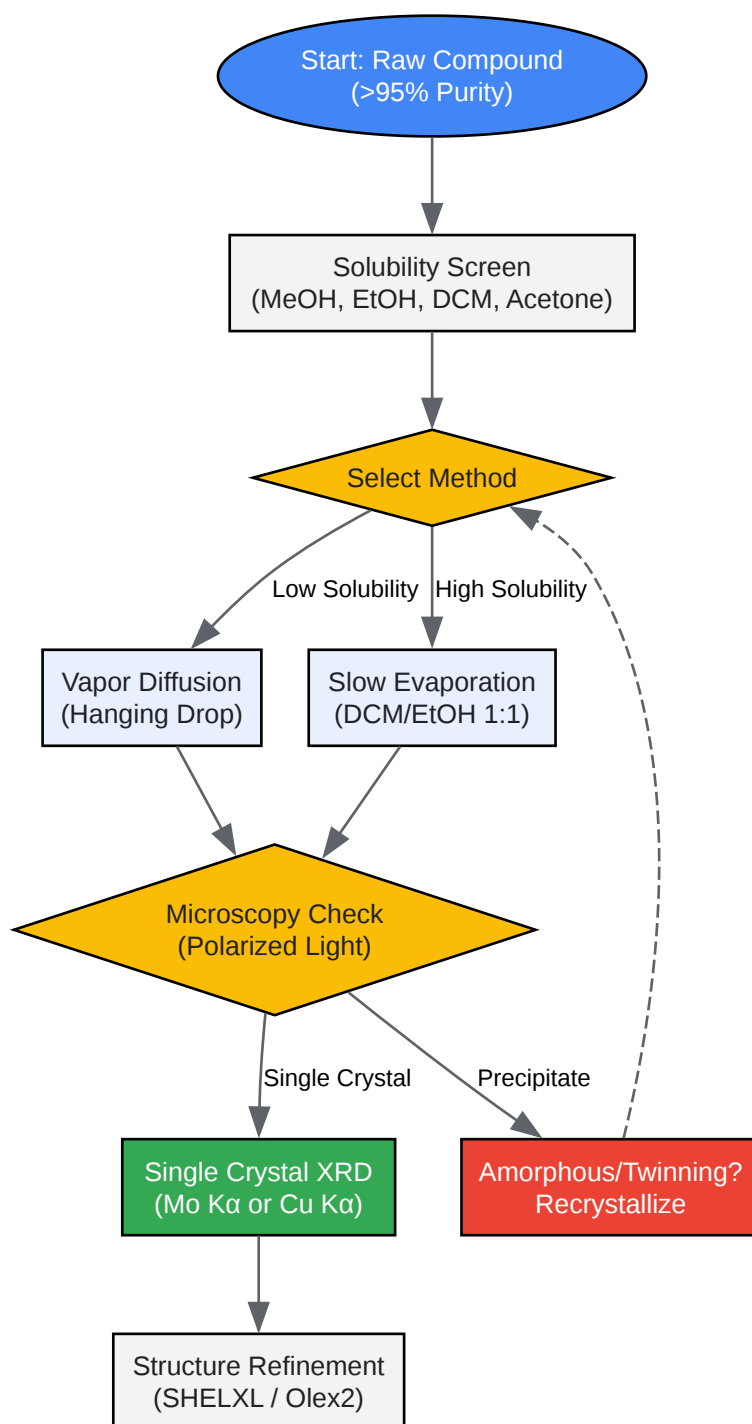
Start: Raw Compound
(>95% Purity)

Solubility Screen
(MeOH, EtOH, DCM, Acetone)

Select Method

Low Solubility

High Solubility

Vapor Diffusion
(Hanging Drop)

Slow Evaporation
(DCM/EtOH 1:1)

Microscopy Check
(Polarized Light)

Single Crystal

Precipitate

Single Crystal XRD
(Mo Kα or Cu Kα)

Amorphous/Twinning?
Recrystallize

Structure Refinement
(SHELXL / Olex2)